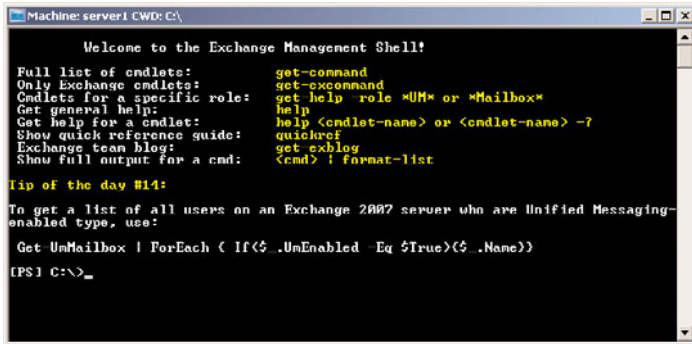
Machine: server1 CWD: C:\

Welcome to the Exchange Management Shell!

| | |
|---|---|
| Full list of cmdlets: | get-command |
| Only Exchange cmdlets: | get-excommand |
| Cmdlets for a specific role: | get help -role *UM* or *Mailbox* |
| Get general help: | help |
| Get help for a cmdlet: | help <cmdlet-name> or <cmdlet-name> -? |
| Show quick reference guide: | quickref |
| Exchange team blog: | get exblog |
| Show full output for a cmd: | <cmd> \| format-list |

Tip of the day #14:

To get a list of all users on an Exchange 2007 server who are Unified Messaging-enabled type, use:

Get-UmMailbox | ForEach { If($_.UmEnabled -Eq $True)($_.Name)}

[PS] C:\>_